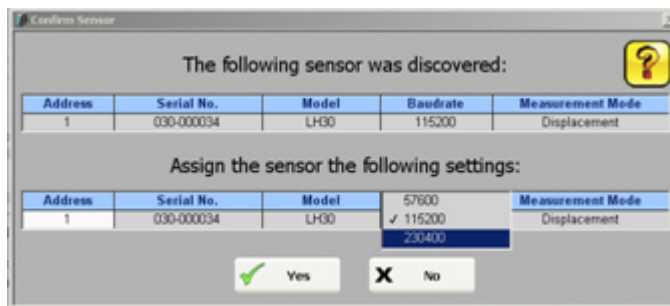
Confirm Sensor

The following sensor was discovered:

| Address | Serial No. | Model | Baudrate | Measurement Mode |
|---|---|---|---|---|
| 1 | 030-000034 | LH30 | 115200 | Displacement |

Assign the sensor the following settings:

| Address | Serial No. | Model | | Measurement Mode |
|---|---|---|---|---|
| 1 | 030-000034 | LH30 | 57600 ✓ 115200 230400 | Displacement |

Yes

No